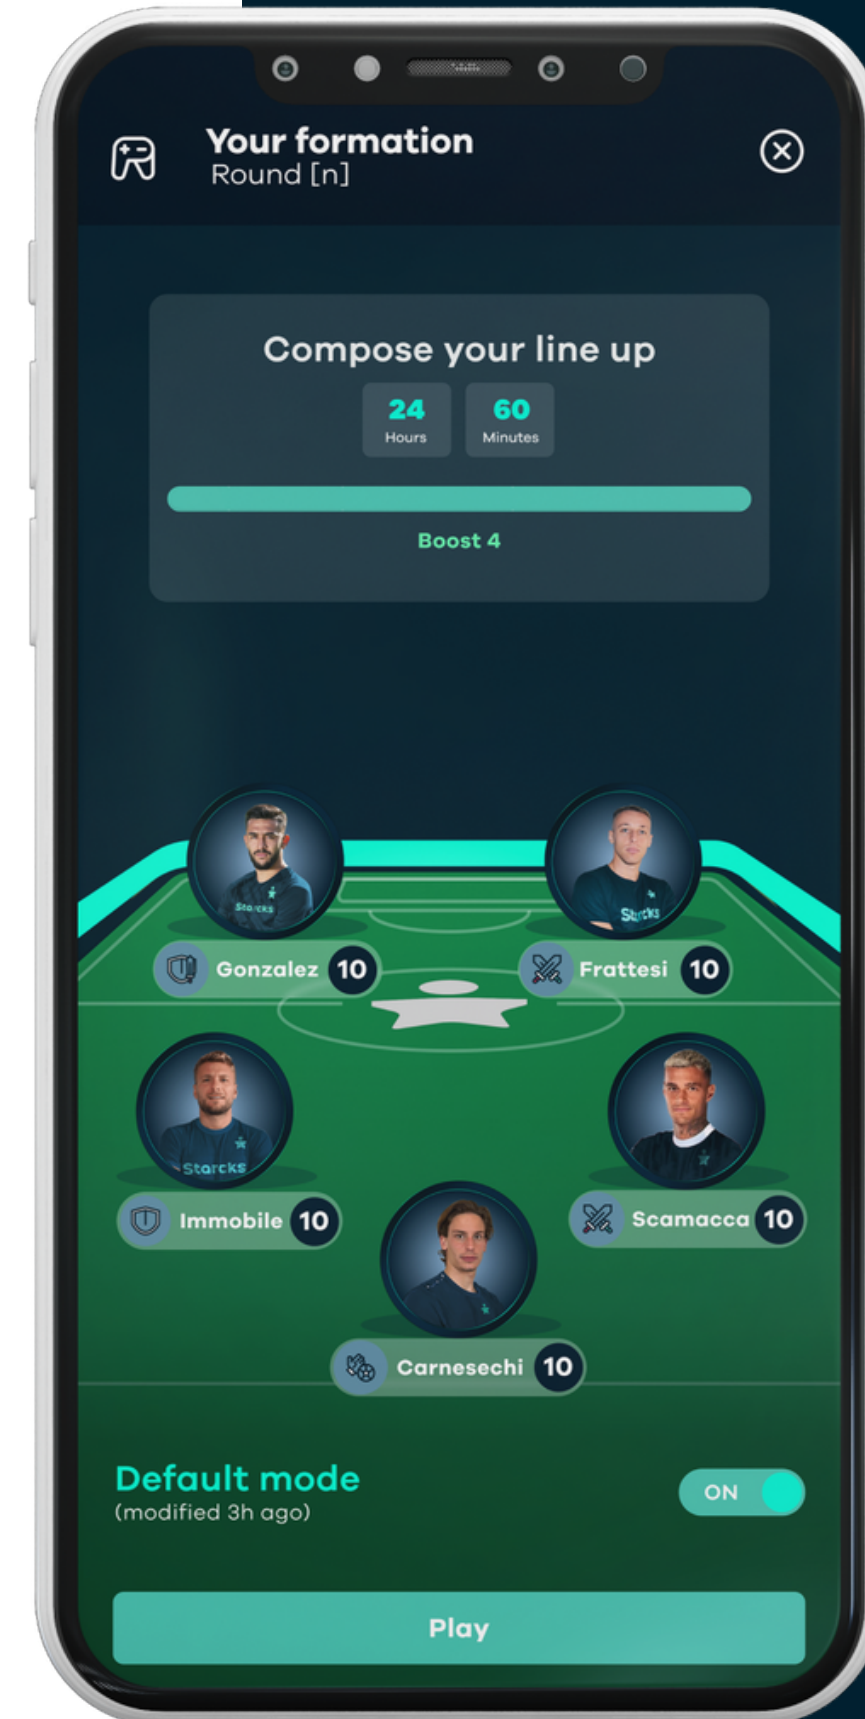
Your formation
Round [n]

Compose your line up
24
Hours
60
Minutes

Boost 4

Starcks
Starcks
Gonzalez 10
Frattesi 10
Starcks
Immobile 10
Scamacca 10
Carnesechi 10

Default mode
(modified 3h ago)
ON

Play